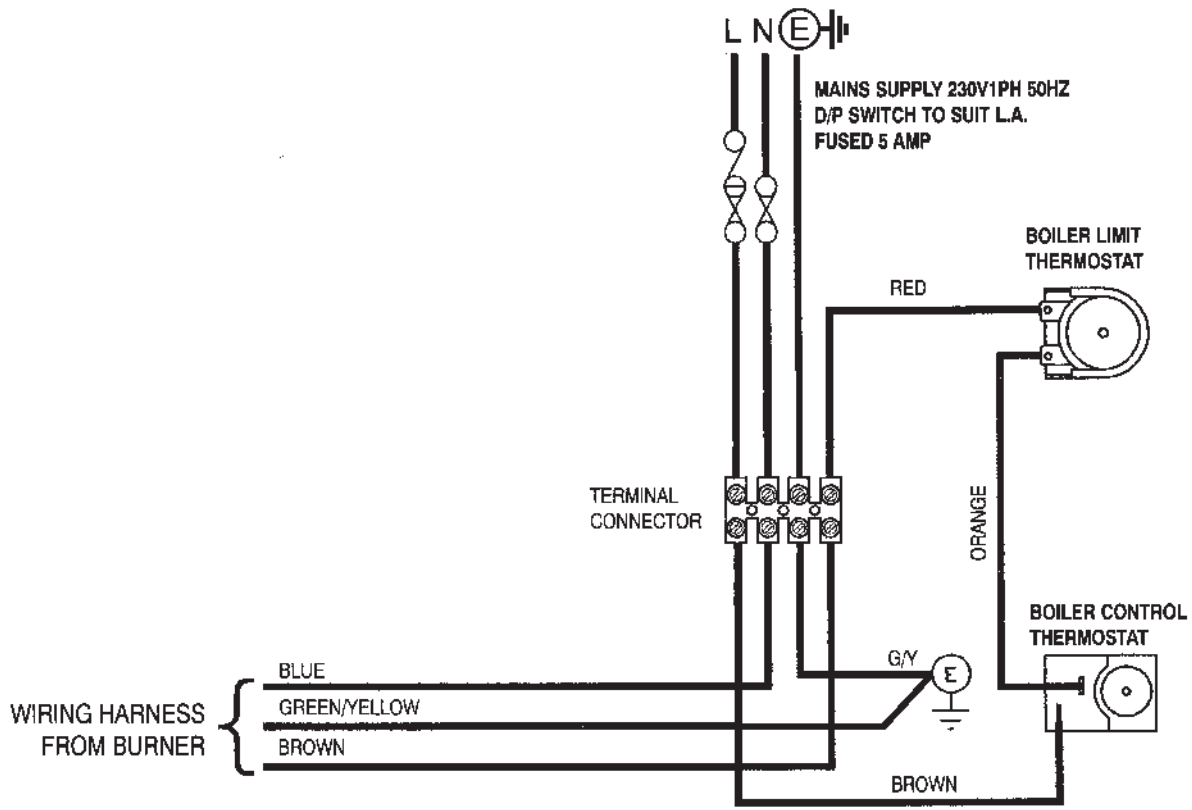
L N E

MAINS SUPPLY 230V1PH 50HZ
D/P SWITCH TO SUIT L.A.
FUSED 5 AMP

BOILER LIMIT
THERMOSTAT

RED

TERMINAL
CONNECTOR

ORANGE

BOILER CONTROL
THERMOSTAT

G/Y

E

BLUE

WIRING HARNESS
FROM BURNER

GREEN/YELLOW

BROWN

BROWN